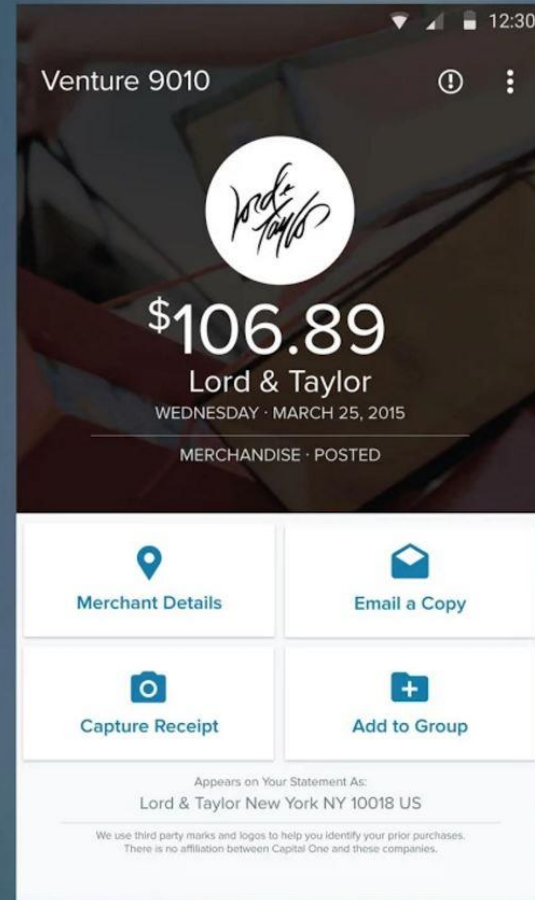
12:30

Venture 9010

Lord & Taylor

$106.89
Lord & Taylor
WEDNESDAY · MARCH 25, 2015

MERCHANDISE · POSTED

Merchant Details

Email a Copy

Capture Receipt

Add to Group

Appears on Your Statement As:
Lord & Taylor New York NY 10018 US

We use third party marks and logos to help you identify your prior purchases. There is no affiliation between Capital One and these companies.